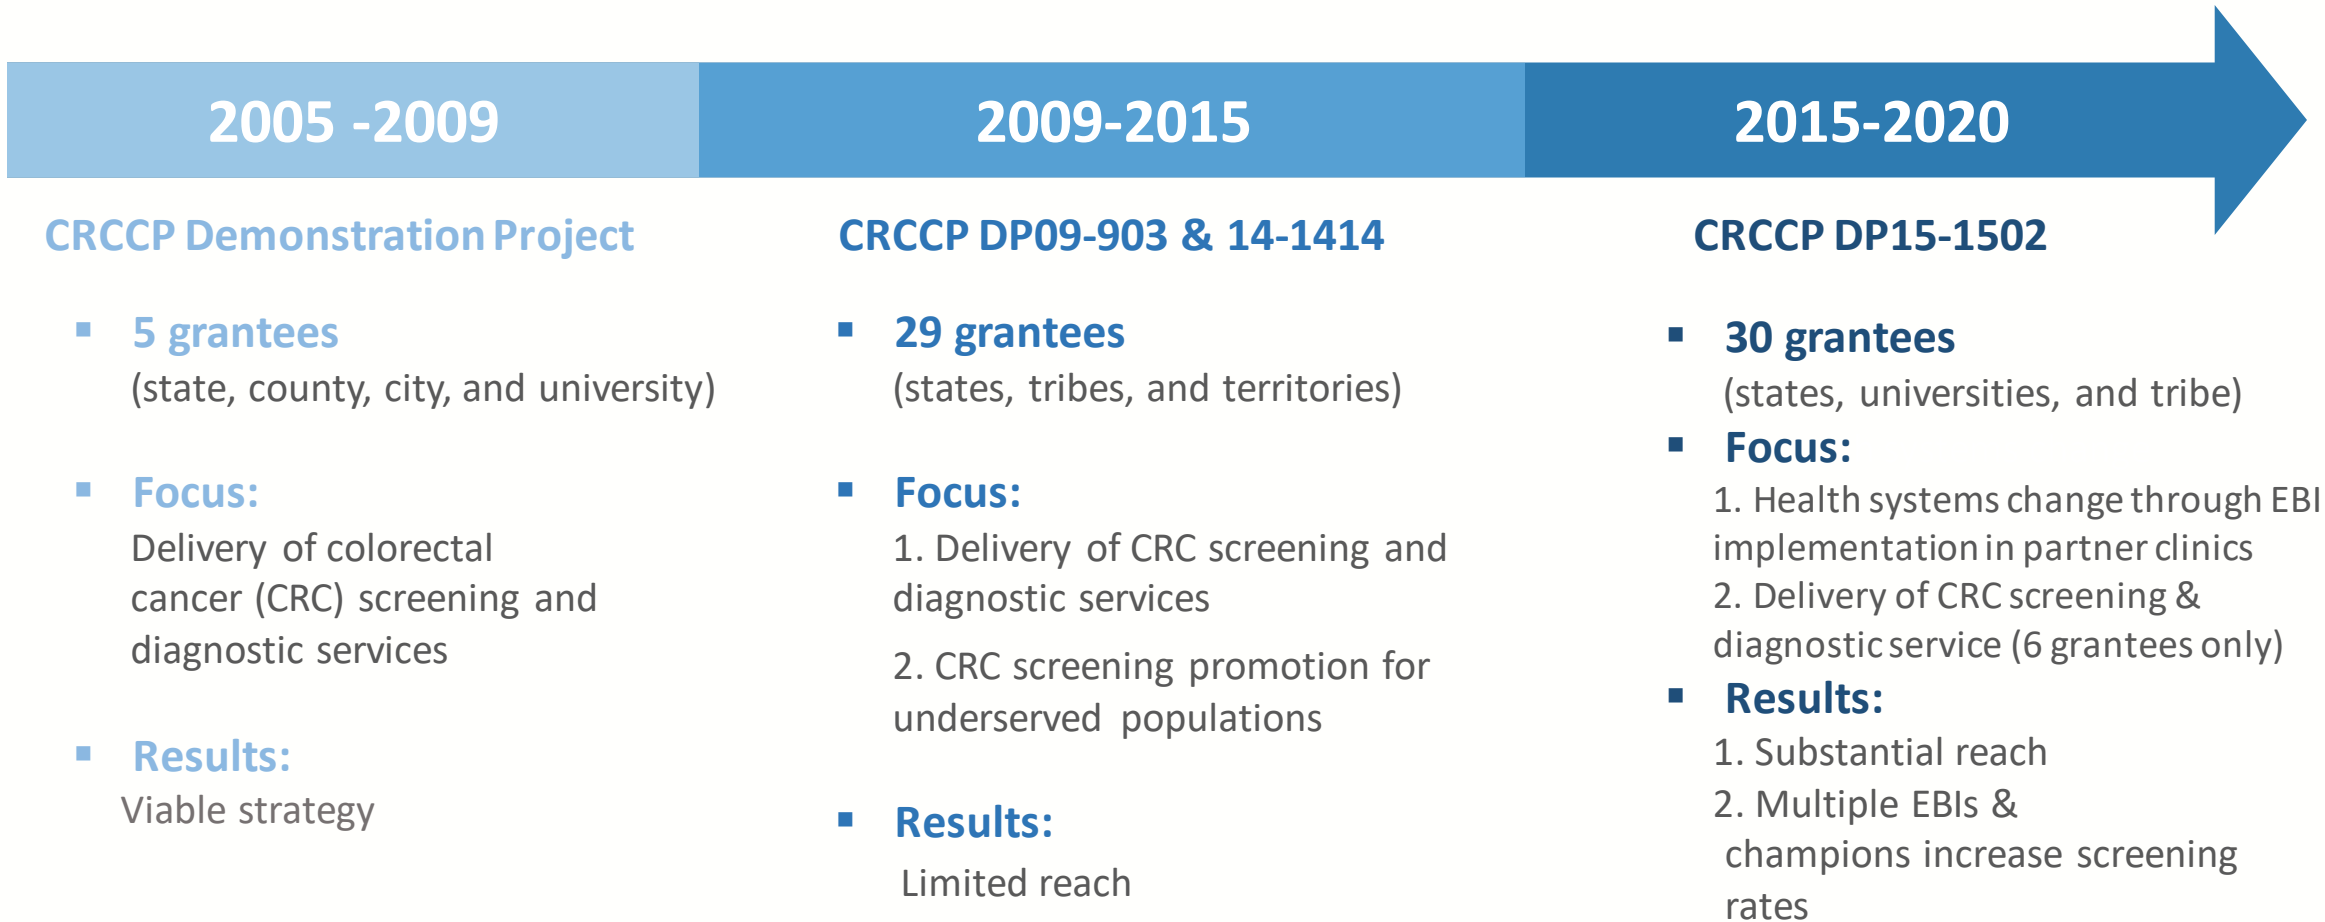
2005 -2009

2009-2015

2015-2020

CRCCP Demonstration Project

- 5 grantees
(state, county, city, and university)

- Focus:
Delivery of colorectal cancer (CRC) screening and diagnostic services

- Results:
Viable strategy

CRCCP DP09-903 & 14-1414

- 29 grantees
(states, tribes, and territories)

- Focus:
1. Delivery of CRC screening and diagnostic services

2. CRC screening promotion for underserved populations

- Results:
Limited reach

CRCCP DP15-1502

- 30 grantees
(states, universities, and tribe)
- Focus:
1. Health systems change through EBI implementation in partner clinics
2. Delivery of CRC screening & diagnostic service (6 grantees only)
- Results:
1. Substantial reach
2. Multiple EBIs & champions increase screening rates